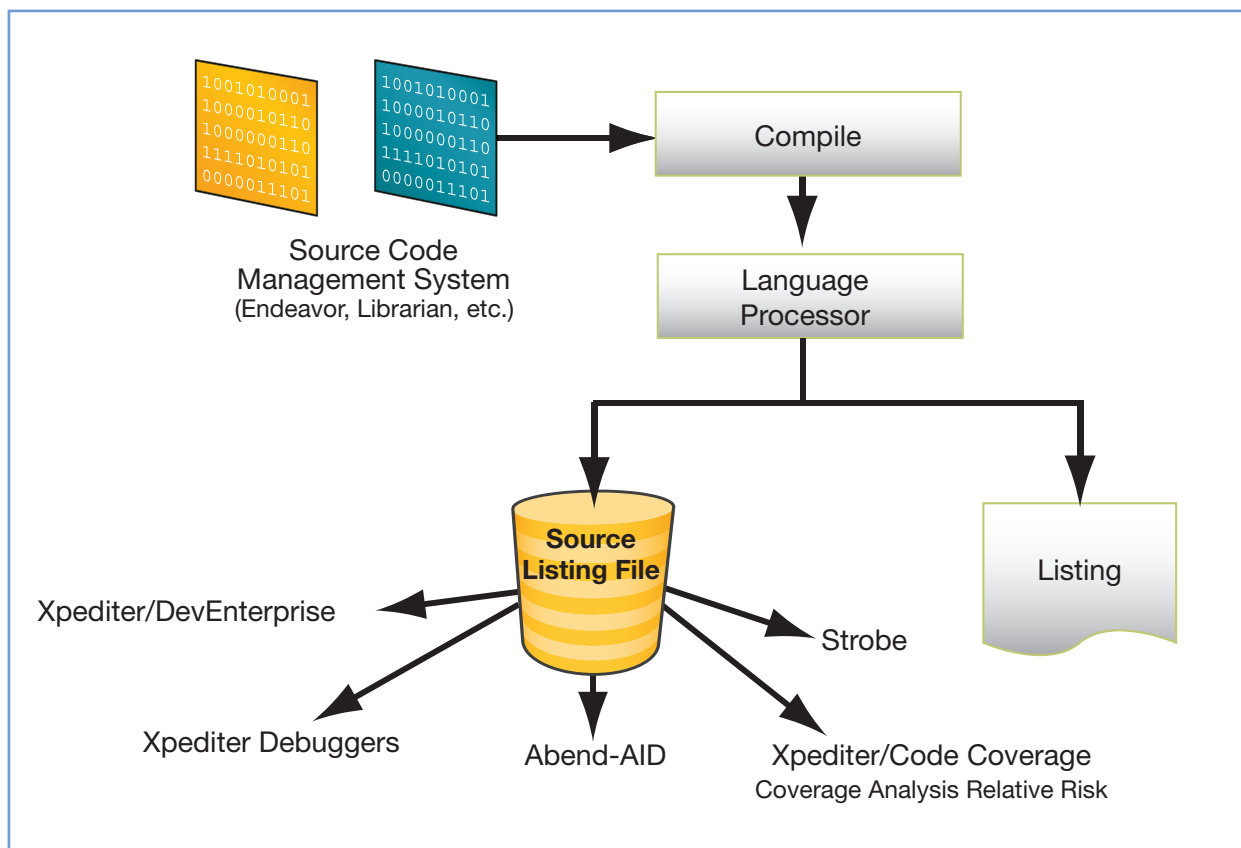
1001010001
1000010110
1000000110
1111010101
0000011101

1001010001
1000010110
1000000110
1111010101
0000011101

Compile

Source Code
Management System
(Endeavor, Librarian, etc.)

Language
Processor

Source
Listing File

Listing

Xpediter/DevEnterprise

Strobe

Xpediter Debuggers

Abend-AID

Xpediter/Code Coverage
Coverage Analysis Relative Risk